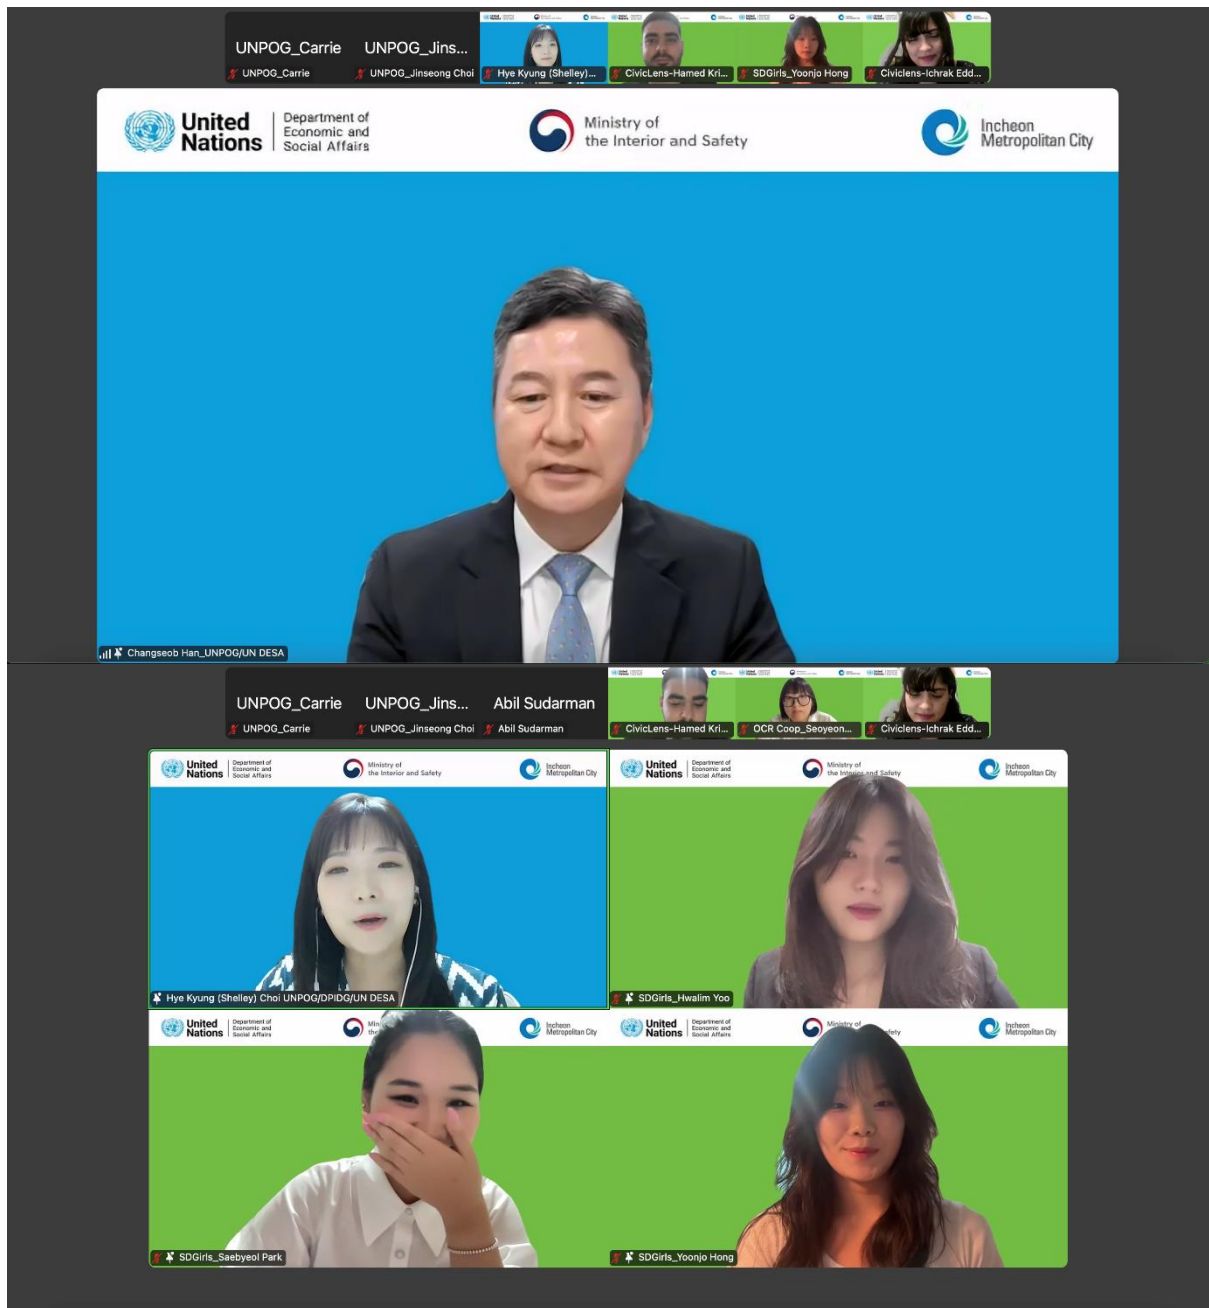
UNPOG_Carrie
UNPOG_Carrie

UNPOG_Jins...
UNPOG_Jinseong Choi

Hye Kyung (Shelley)...

CivicLens-Hamed Kri...

SDGirls_Yoonjo Hong

Civiclens-Ichrak Edd...

United Nations | Department of Economic and Social Affairs

Ministry of the Interior and Safety

Incheon Metropolitan City

Changseob Han_UNPOG/UN DESA

UNPOG_Carrie
UNPOG_Carrie

UNPOG_Jins...
UNPOG_Jinseong Choi

Abil Sudarman
Abil Sudarman

CivicLens-Hamed Kri...

OCR Coop_Seoyeon...

Civiclens-Ichrak Edd...

United Nations | Department of Economic and Social Affairs
Ministry of the Interior and Safety
Incheon Metropolitan City

Hye Kyung (Shelley) Choi UNPOG/DPIDG/UN DESA

United Nations | Department of Economic and Social Affairs
Ministry of the Interior and Safety
Incheon Metropolitan City

SDGirls_Hwalim Yoo

United Nations | Department of Economic and Social Affairs
Min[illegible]
Incheon Metropolitan City

SDGirls_Saebyeol Park

United Nations | Department of Economic and Social Affairs
Ministry of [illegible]fety
Incheon Metropolitan City

SDGirls_Yoonjo Hong